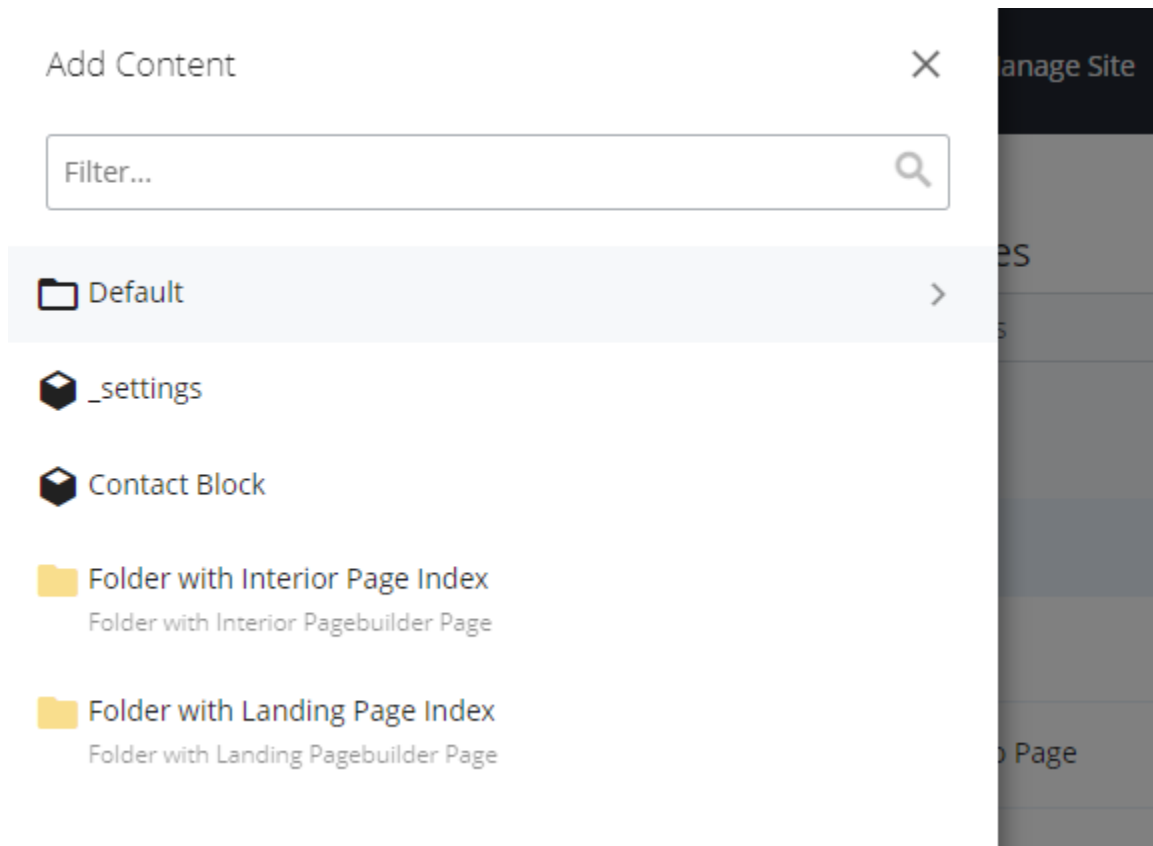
Add Content

anage Site

Filter...

Default

es

s

_settings

Contact Block

Folder with Interior Page Index
Folder with Interior Pagebuilder Page

Folder with Landing Page Index
Folder with Landing Pagebuilder Page

Page